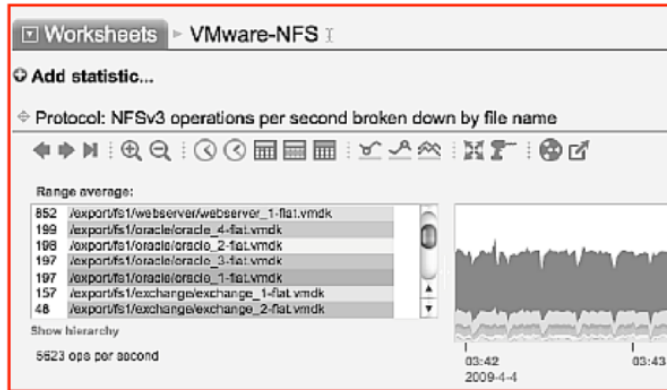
Worksheets ▸ VMware-NFS

Add statistic...

Protocol: NFSv3 operations per second broken down by file name

Range average:

| | |
|---|---|
| 852 | /export/fs1/webserver/webserver_1-flat.vmdk |
| 199 | /export/fs1/oracle/oracle_4-flat.vmdk |
| 198 | /export/fs1/oracle/oracle_2-flat.vmdk |
| 197 | /export/fs1/oracle/oracle_3-flat.vmdk |
| 197 | /export/fs1/oracle/oracle_1-flat.vmdk |
| 157 | /export/fs1/exchange/exchange_1-flat.vmdk |
| 48 | /export/fs1/exchange/exchange_2-flat.vmdk |

Show hierarchy

5623 ops per second

03:42
2009-4-4

03:43